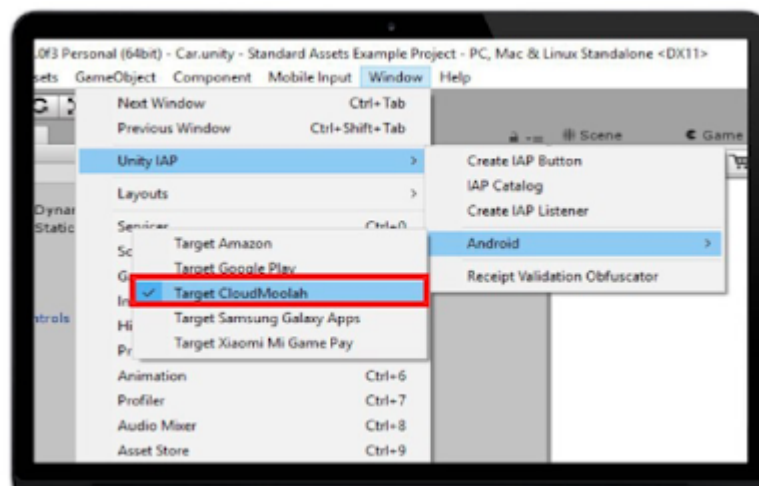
.0f3 Personal (64bit) - Car.unity - Standard Assets Example Project - PC, Mac & Linux Standalone <DX11>

ssets GameObject Component Mobile Input Window Help

Next Window Ctrl+Tab
Previous Window Ctrl+Shift+Tab
Unity IAP >
Layouts >
Services Ctrl+0
Sc
G
In
Hi
Pr
Animation Ctrl+6
Profiler Ctrl+7
Audio Mixer Ctrl+8
Asset Store Ctrl+9

Target Amazon
Target Google Play
✓ Target CloudMoolah
Target Samsung Galaxy Apps
Target Xiaomi Mi Game Pay

Create IAP Button
IAP Catalog
Create IAP Listener
Android >
Receipt Validation Obfuscator

Scene
Game

Dynar
Static
ntrols